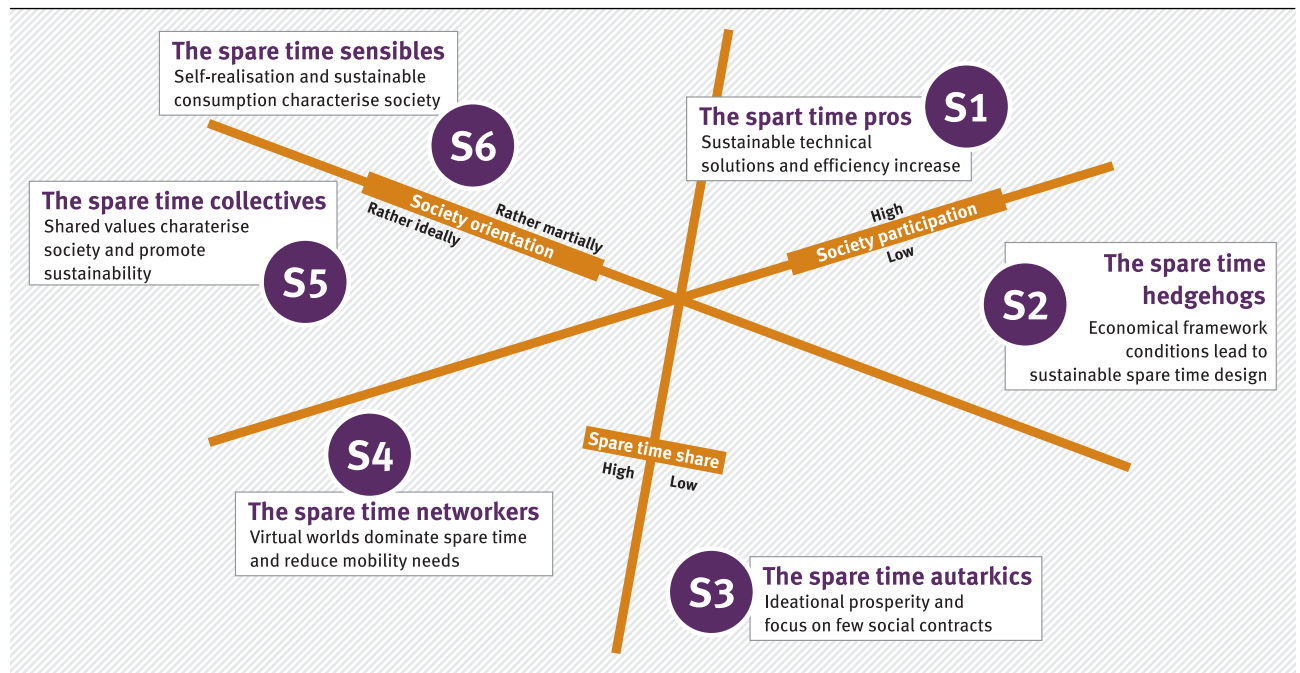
The spare time sensibles
Self-realisation and sustainable consumption characterise society

S6

The spart time pros
Sustainable technical solutions and efficiency increase

S1

The spare time collectives
Shared values charaterise society and promote sustainability

S5

Society orientation
Rather martially
Rather ideally

High
Society participation
Low

The spare time hedgehogs
Economical framework conditions lead to sustainable spare time design

S2

S4

Spare time share
High
Low

The spare time networkers
Virtual worlds dominate spare time and reduce mobility needs

S3

The spare time autarkics
Ideational prosperity and focus on few social contracts